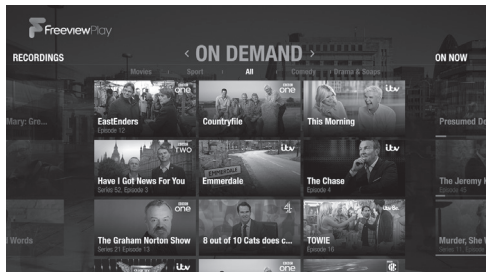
FreeviewPlay

RECORDINGS

‹ ON DEMAND ›

ON NOW

Movies Sport All Comedy Drama & Soaps

Mary: Gre...

BBC one
EastEnders
Episode 12

BBC one
Countryfile

itv
This Morning

Presumed De...

BBC two
Have I Got News For You
Series 52, Episode 3

itv
Emmerdale

itv
The Chase
Episode 4

The Jeremy K...

Words

BBC one
The Graham Norton Show
Series 21 Episode 13

4
8 out of 10 Cats does c...

itvBe
TOWIE
Episode 16

Murder, She W...

itv

BBC one